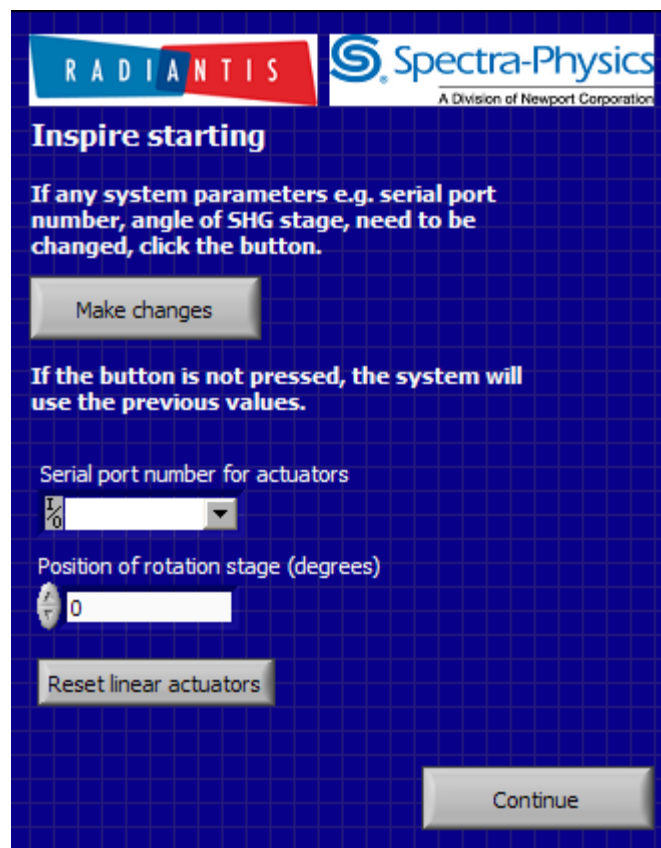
RADIANTIS

Spectra-Physics
A Division of Newport Corporation

Inspire starting

If any system parameters e.g. serial port number, angle of SHG stage, need to be changed, click the button.

Make changes

If the button is not pressed, the system will use the previous values.

Serial port number for actuators

I/O

Position of rotation stage (degrees)

0

Reset linear actuators

Continue